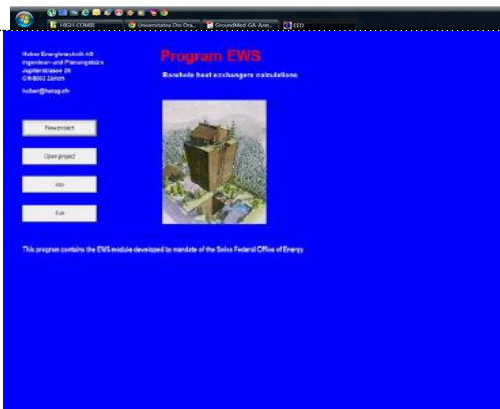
HIGH-COMB
Universitatea Din Ora...
GroundMed-CA-Ann...
EED

Huber Energietechnik AG
Ingenieur- und Planungsbüro
Jupiterstrasse 26
CH-8032 Zürich

huber@hetag.ch

Program EWS

Borehole heat exchangers calculations

New project

Open project

Info

Exit

This program contains the EWS module developed by mandate of the Swiss Federal Office of Energy